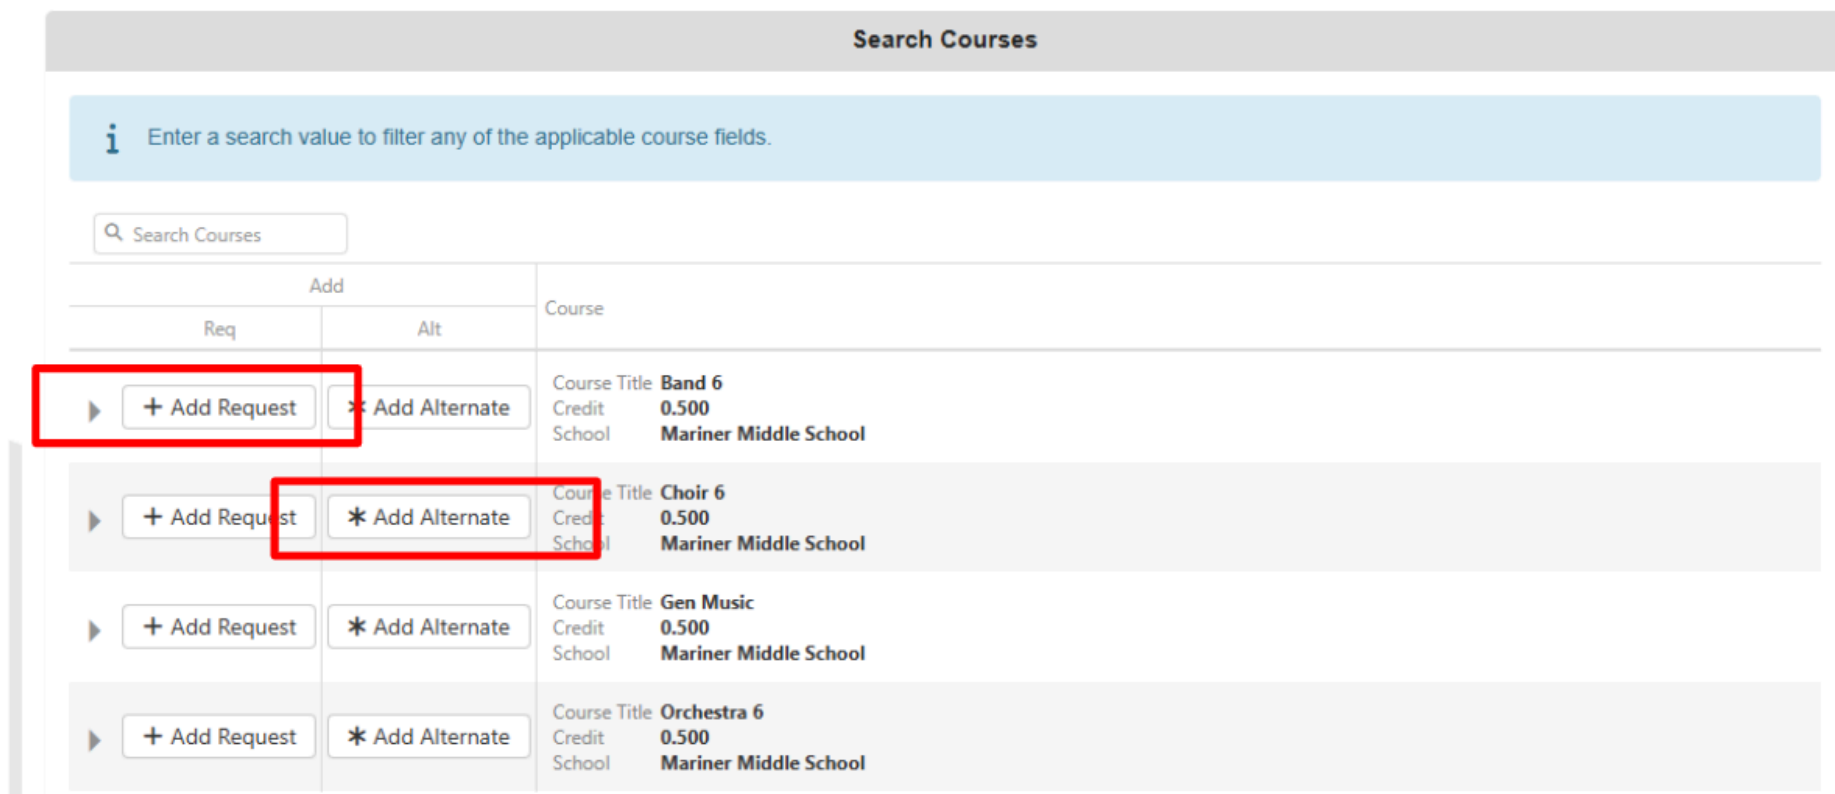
Search Courses

i Enter a search value to filter any of the applicable course fields.

Search Courses

| Add | | Course |
|---|---|---|
| Req | Alt | |
| + Add Request | ✱ Add Alternate | Course Title **Band 6** Credit **0.500** School **Mariner Middle School** |
| + Add Request | ✱ Add Alternate | Course Title **Choir 6** Credit **0.500** School **Mariner Middle School** |
| + Add Request | ✱ Add Alternate | Course Title **Gen Music** Credit **0.500** School **Mariner Middle School** |
| + Add Request | ✱ Add Alternate | Course Title **Orchestra 6** Credit **0.500** School **Mariner Middle School** |